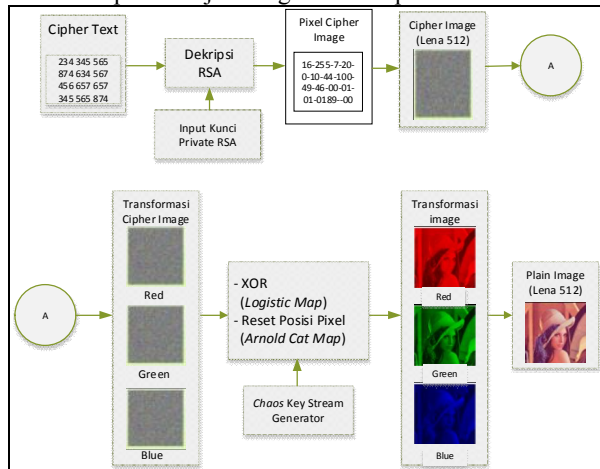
Cipher Text

234 345 565
874 634 567
456 657 657
345 565 874

Dekripsi RSA

Input Kunci Private RSA

Pixel Cipher Image

16-255-7-20-0-10-44-100-49-46-00-01-01-0189--00

Cipher Image (Lena 512)

A

Transformasi Cipher Image

Red

Green

Blue

A

- XOR (*Logistic Map*)
- Reset Posisi Pixel (*Arnold Cat Map*)

*Chaos* Key Stream Generator

Transformasi image

Red

Green

Blue

Plain Image (Lena 512)